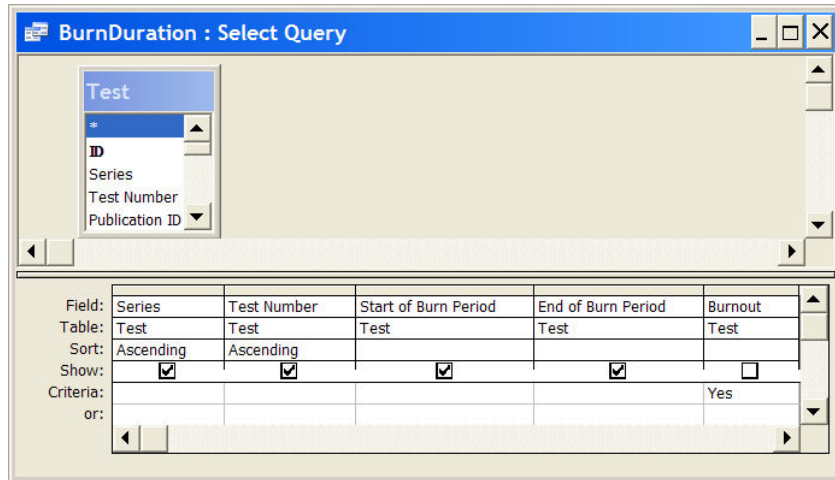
BurnDuration : Select Query

Test

*
ID
Series
Test Number
Publication ID

| Field: | Series | Test Number | Start of Burn Period | End of Burn Period | Burnout |
|---|---|---|---|---|---|
| Table: | Test | Test | Test | Test | Test |
| Sort: | Ascending | Ascending | | | |
| Show: | ☑ | ☑ | ☑ | ☑ | ☐ |
| Criteria: | | | | | Yes |
| or: | | | | | |